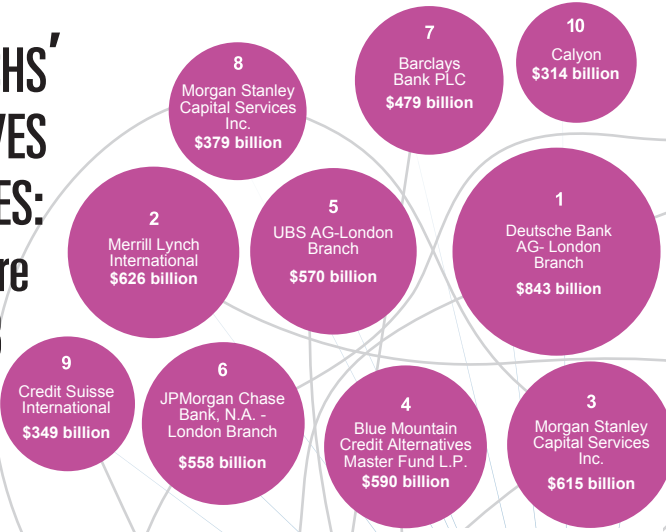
HS'
VES
ES:
re

8
Morgan Stanley Capital Services Inc.
$379 billion

7
Barclays Bank PLC
$479 billion

10
Calyon
$314 billion

2
Merrill Lynch International
$626 billion

5
UBS AG-London Branch
$570 billion

1
Deutsche Bank AG- London Branch
$843 billion

9
Credit Suisse International
$349 billion

6
JPMorgan Chase Bank, N.A. - London Branch
$558 billion

4
Blue Mountain Credit Alternatives Master Fund L.P.
$590 billion

3
Morgan Stanley Capital Services Inc.
$615 billion